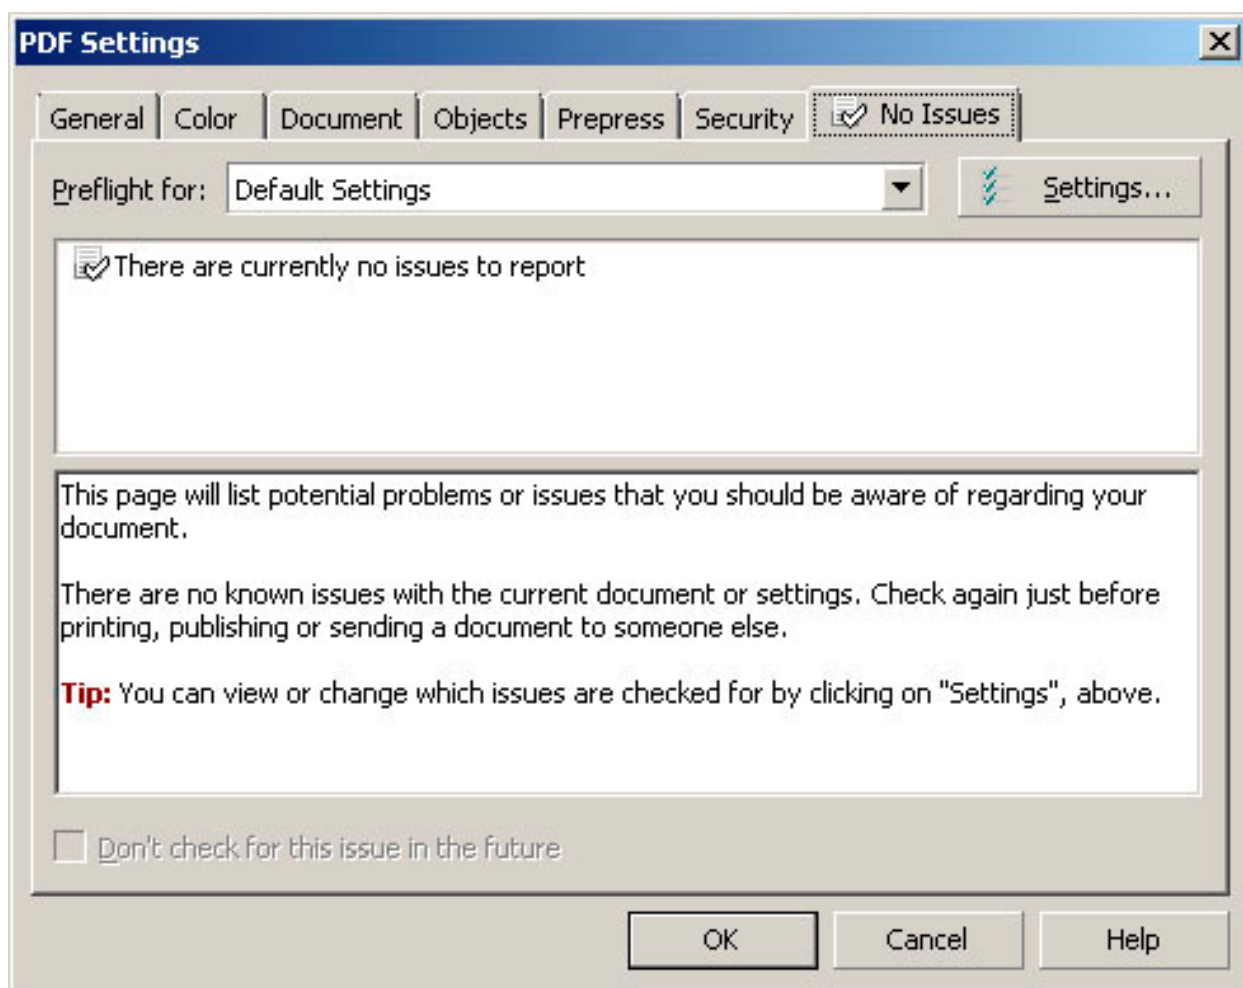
PDF Settings

General | Color | Document | Objects | Prepress | Security | No Issues

Preflight for: Default Settings

Settings...

There are currently no issues to report

This page will list potential problems or issues that you should be aware of regarding your document.

There are no known issues with the current document or settings. Check again just before printing, publishing or sending a document to someone else.

Tip: You can view or change which issues are checked for by clicking on "Settings", above.

Don't check for this issue in the future

OK

Cancel

Help